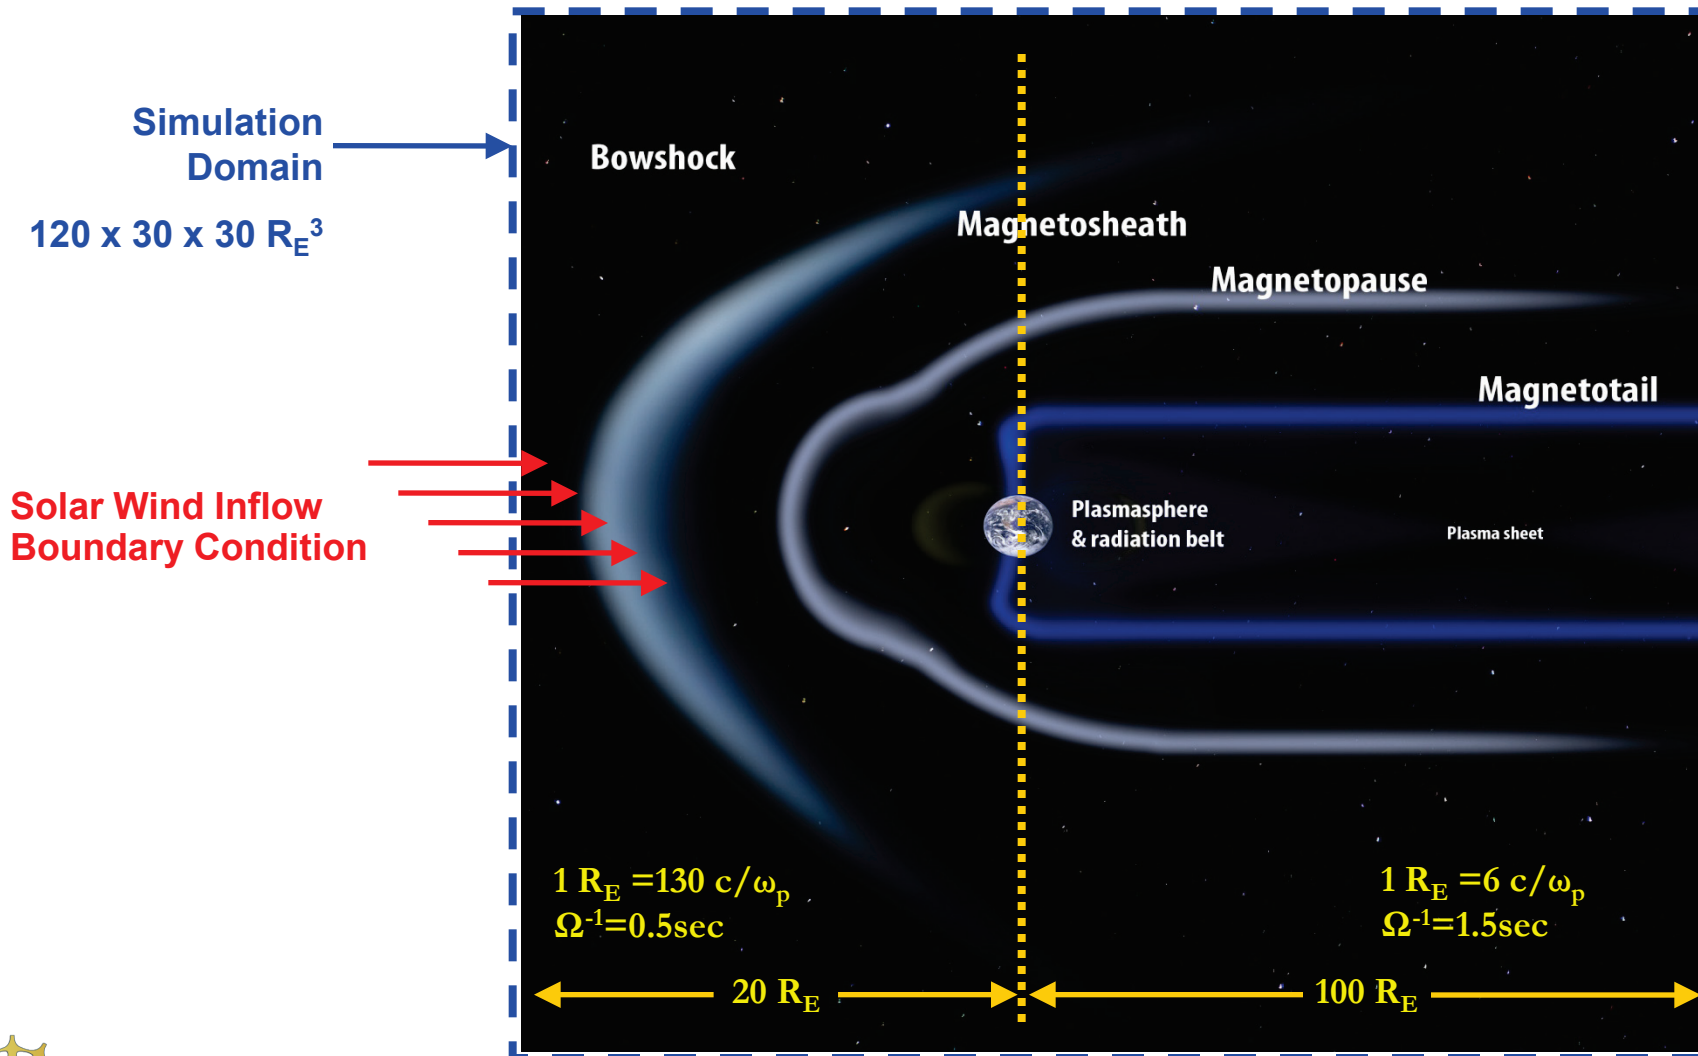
Simulation Domain

120 x 30 x 30 $R_E^3$

Solar Wind Inflow Boundary Condition

Bowshock

Magnetosheath

Magnetopause

Magnetotail

Plasmasphere & radiation belt

Plasma sheet

1 $R_E$ =130 $c/\omega_p$
$\Omega^{-1}$=0.5sec

1 $R_E$ =6 $c/\omega_p$
$\Omega^{-1}$=1.5sec

20 $R_E$

100 $R_E$